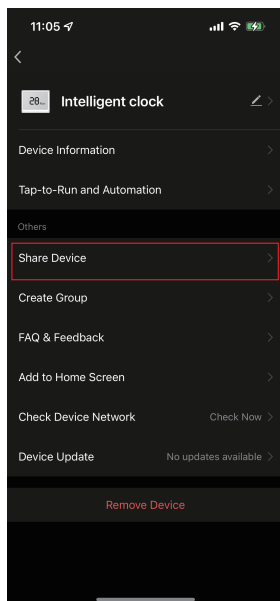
11:05

<

28

Intelligent clock

Device Information

Tap-to-Run and Automation

Others

Share Device

Create Group

FAQ & Feedback

Add to Home Screen

Check Device Network
Check Now

Device Update
No updates available

Remove Device